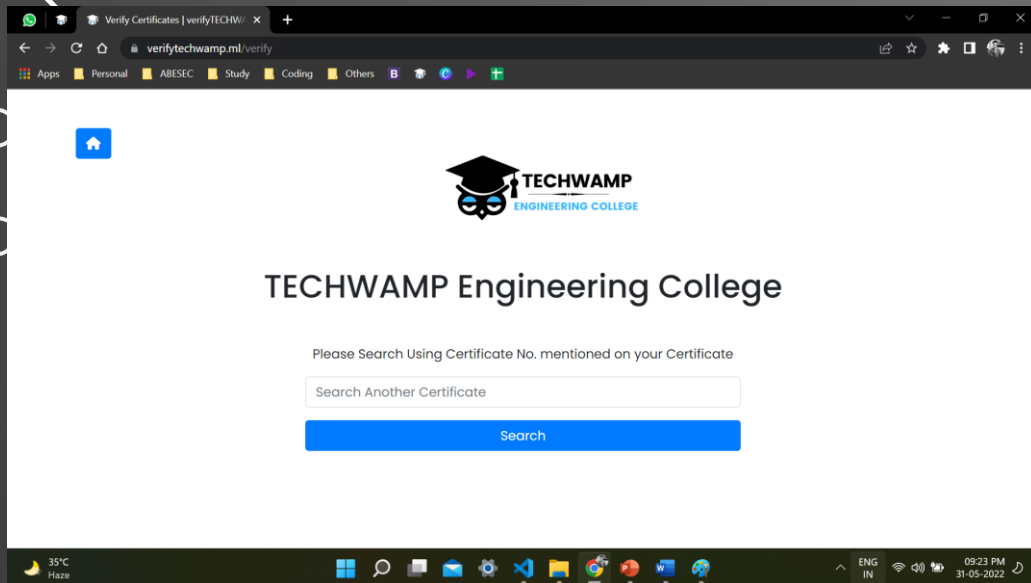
Verify Certificates | verifyTECHW/

verifytechwamp.ml/verify

Apps Personal ABESEC Study Coding Others

TECHWAMP
ENGINEERING COLLEGE

TECHWAMP Engineering College

Please Search Using Certificate No. mentioned on your Certificate

Search Another Certificate

Search

35°C
Haze

ENG
IN

09:23 PM
31-05-2022